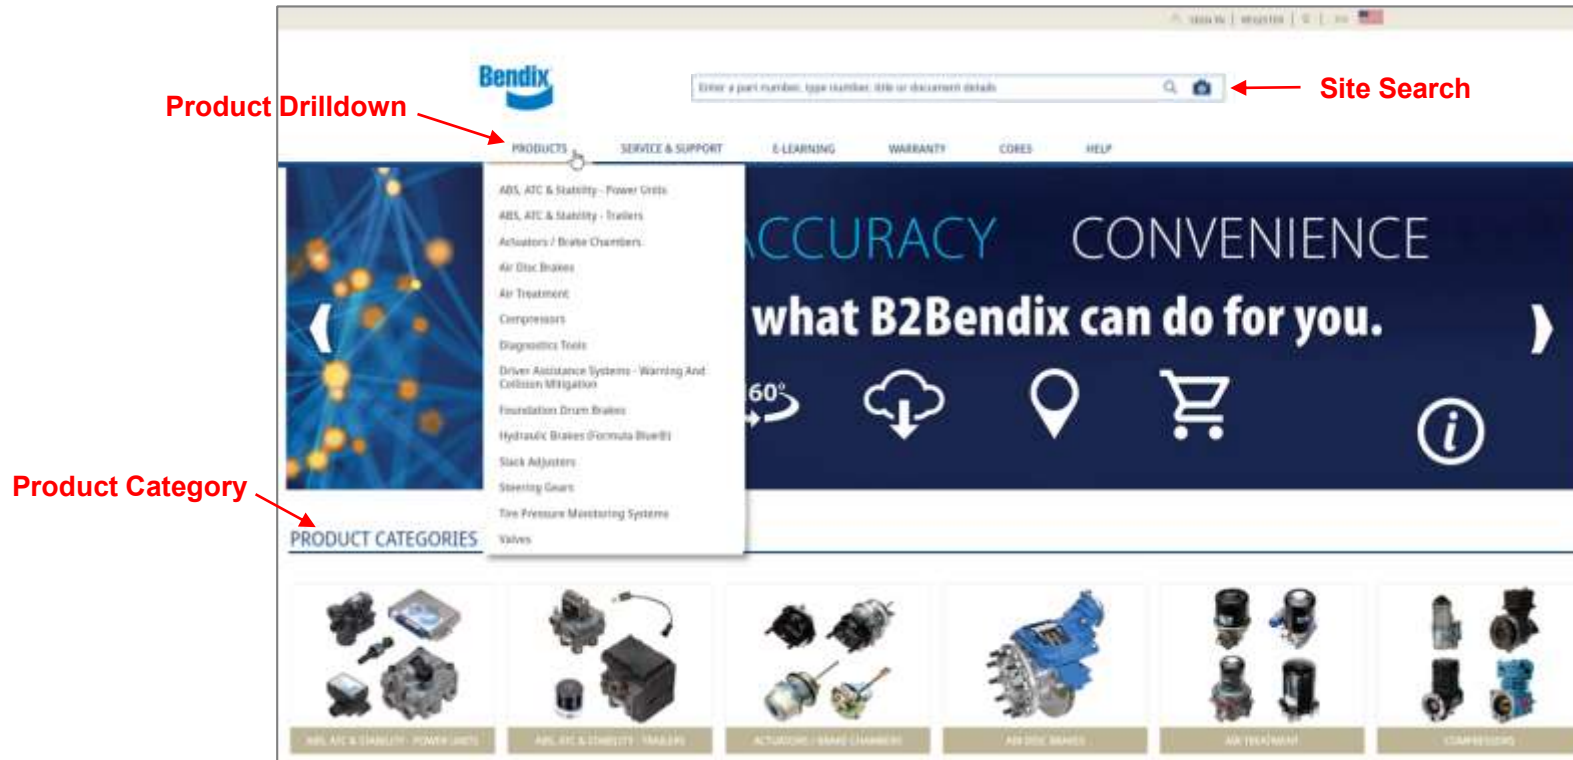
SIGN IN | REGISTER | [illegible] | EN

Bendix

Enter a part number, type number, title or document details

Site Search

Product Drilldown

PRODUCTS SERVICE & SUPPORT E-LEARNING WARRANTY CORES HELP

ABS, ATC & Stability - Power Units
ABS, ATC & Stability - Trailers
Actuators / Brake Chambers
Air Disc Brakes
Air Treatment
Compressors
Diagnostics Tools
Driver Assistance Systems - Warning And Collision Mitigation
Foundation Drum Brakes
Hydraulic Brakes (Formula BlueB)
Slack Adjusters
Steering Gears
Tire Pressure Monitoring Systems
Valves

ACCURACY CONVENIENCE
what B2Bendix can do for you.

360°

Product Category

PRODUCT CATEGORIES

ABS, ATC & STABILITY - POWER UNITS
ABS, ATC & STABILITY - TRAILERS
ACTUATORS / BRAKE CHAMBERS
AIR DISC BRAKES
AIR TREATMENT
COMPRESSORS